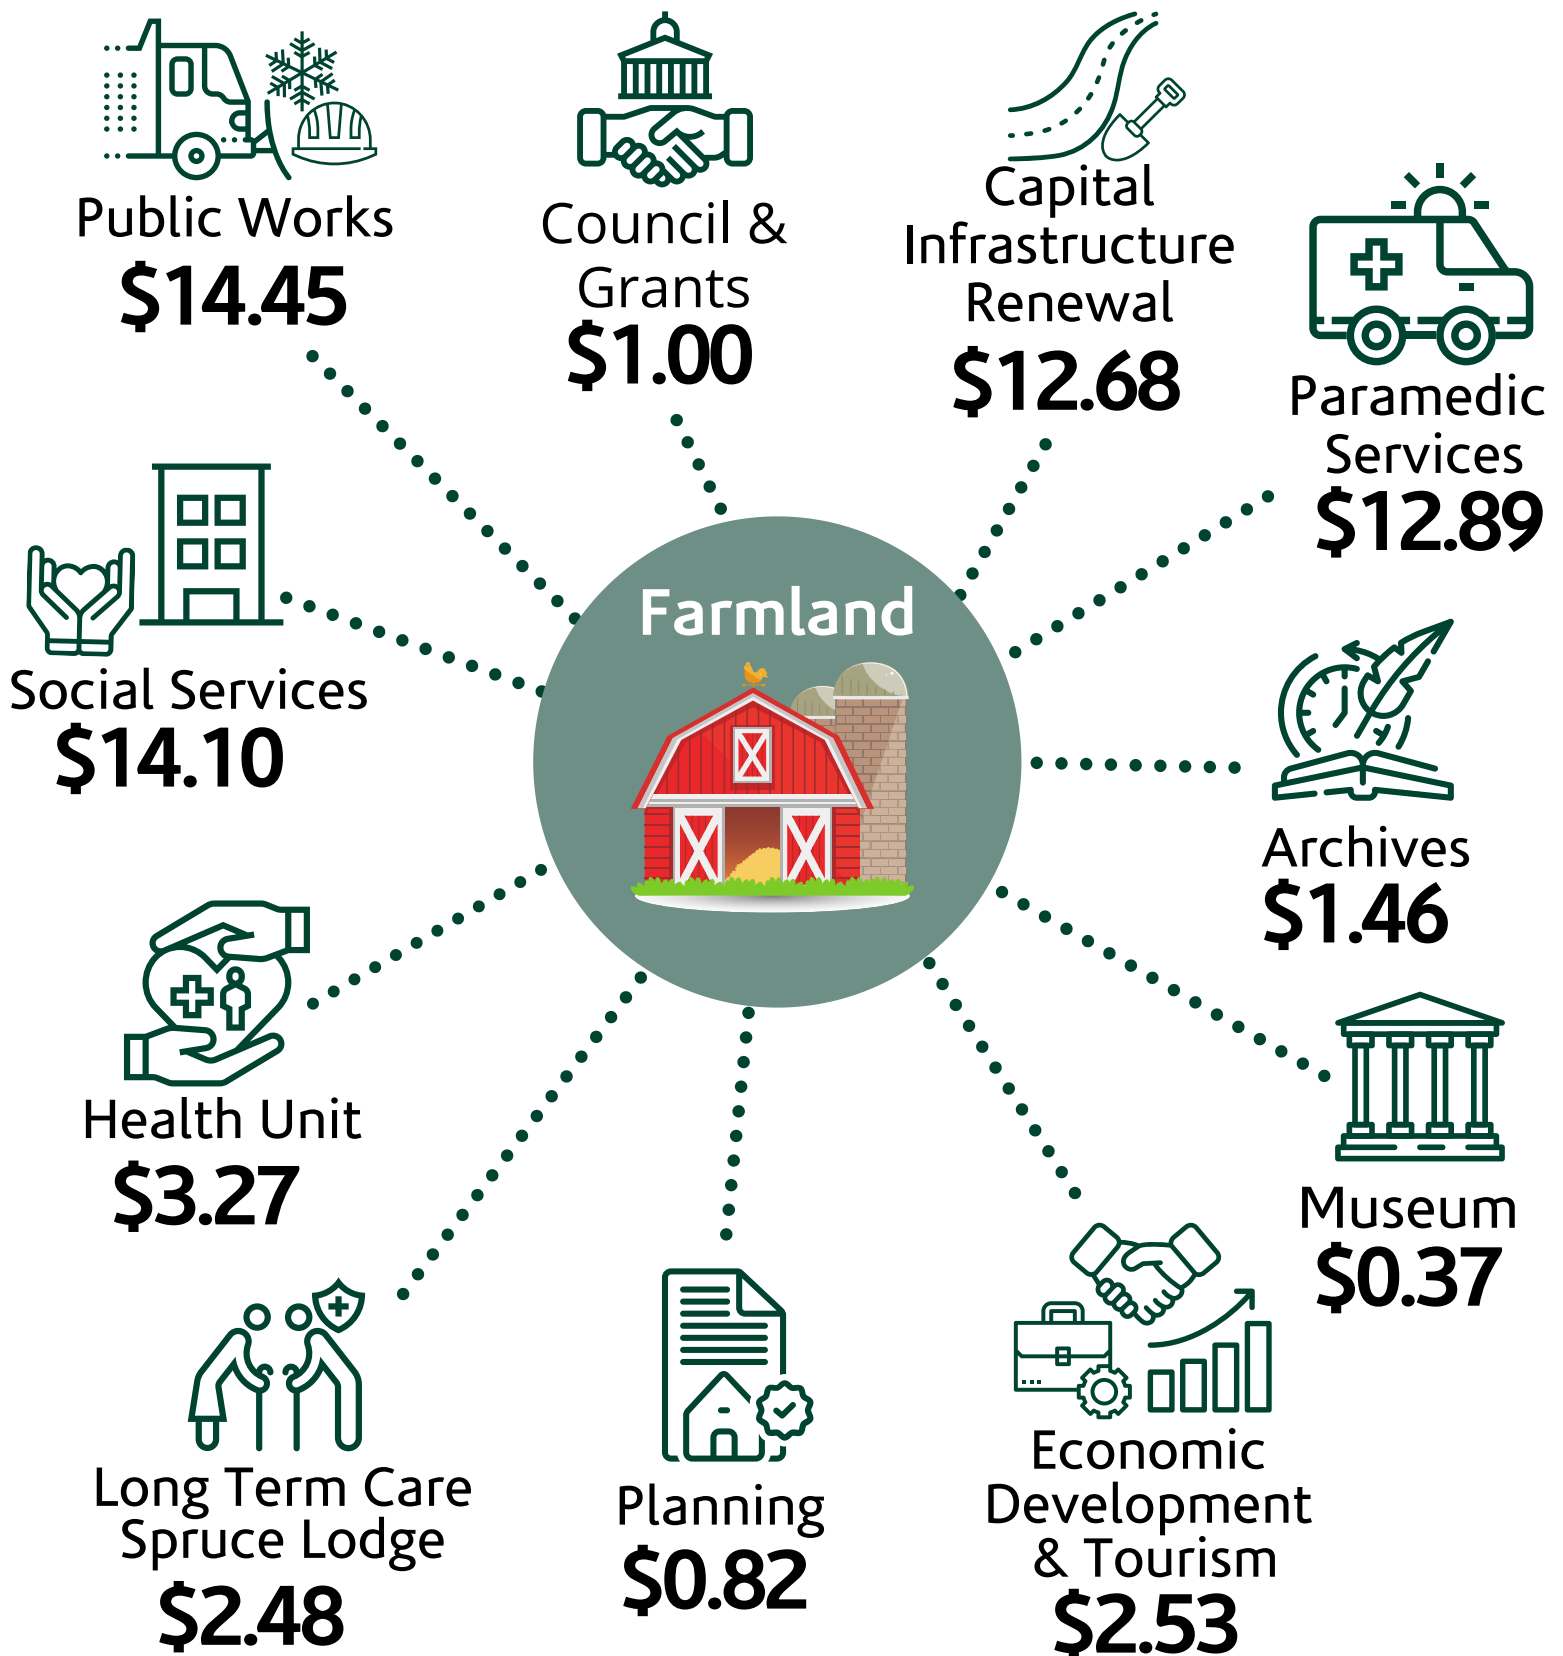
Public Works
$14.45

Council & Grants
$1.00

Capital Infrastructure Renewal
$12.68

Paramedic Services
$12.89

Social Services
$14.10

Farmland

Archives
$1.46

Health Unit
$3.27

Museum
$0.37

Long Term Care Spruce Lodge
$2.48

Planning
$0.82

Economic Development & Tourism
$2.53